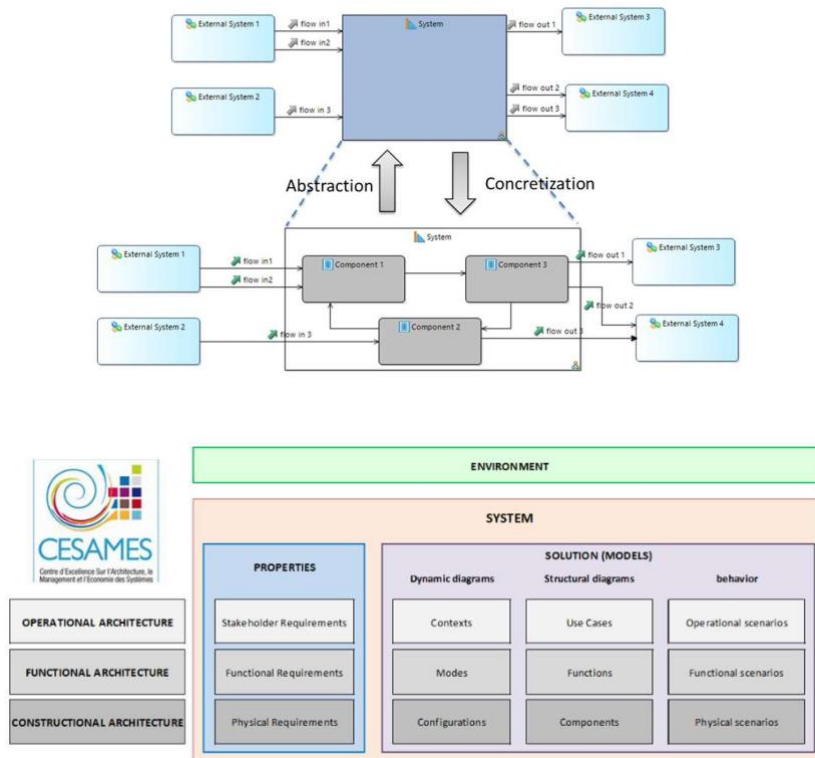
External System 1
flow in1
flow in2
System
flow out 1
External System 3
External System 2
flow in 3
flow out 2
flow out 3
External System 4

Abstraction
Concretization

System
External System 1
flow in1
flow in2
Component 1
Component 3
flow out 1
External System 3
External System 2
flow in 3
Component 2
flow out 2
flow out 3
External System 4

CESAMES
Centre d'Excellence Sur l'Architecture, le Management et l'Economie des Systèmes

ENVIRONMENT

SYSTEM

PROPERTIES

SOLUTION (MODELS)
Dynamic diagrams
Structural diagrams
behavior

| | | | | |
|---|---|---|---|---|
| OPERATIONAL ARCHITECTURE | Stakeholder Requirements | Contexts | Use Cases | Operational scenarios |
| FUNCTIONAL ARCHITECTURE | Functional Requirements | Modes | Functions | Functional scenarios |
| CONSTRUCTIONAL ARCHITECTURE | Physical Requirements | Configurations | Components | Physical scenarios |